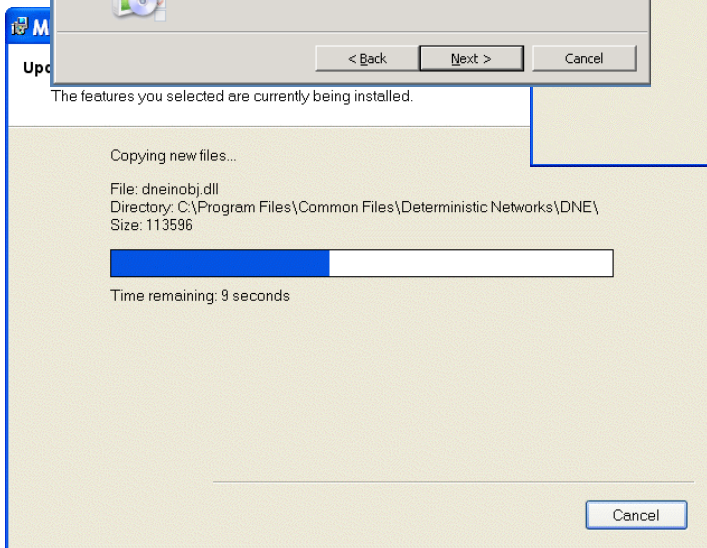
M

Upc

< Back Next > Cancel

The features you selected are currently being installed.

Copying new files...

File: dneinobj.dll
Directory: C:\Program Files\Common Files\Deterministic Networks\DNE\
Size: 113596

Time remaining: 9 seconds

Cancel